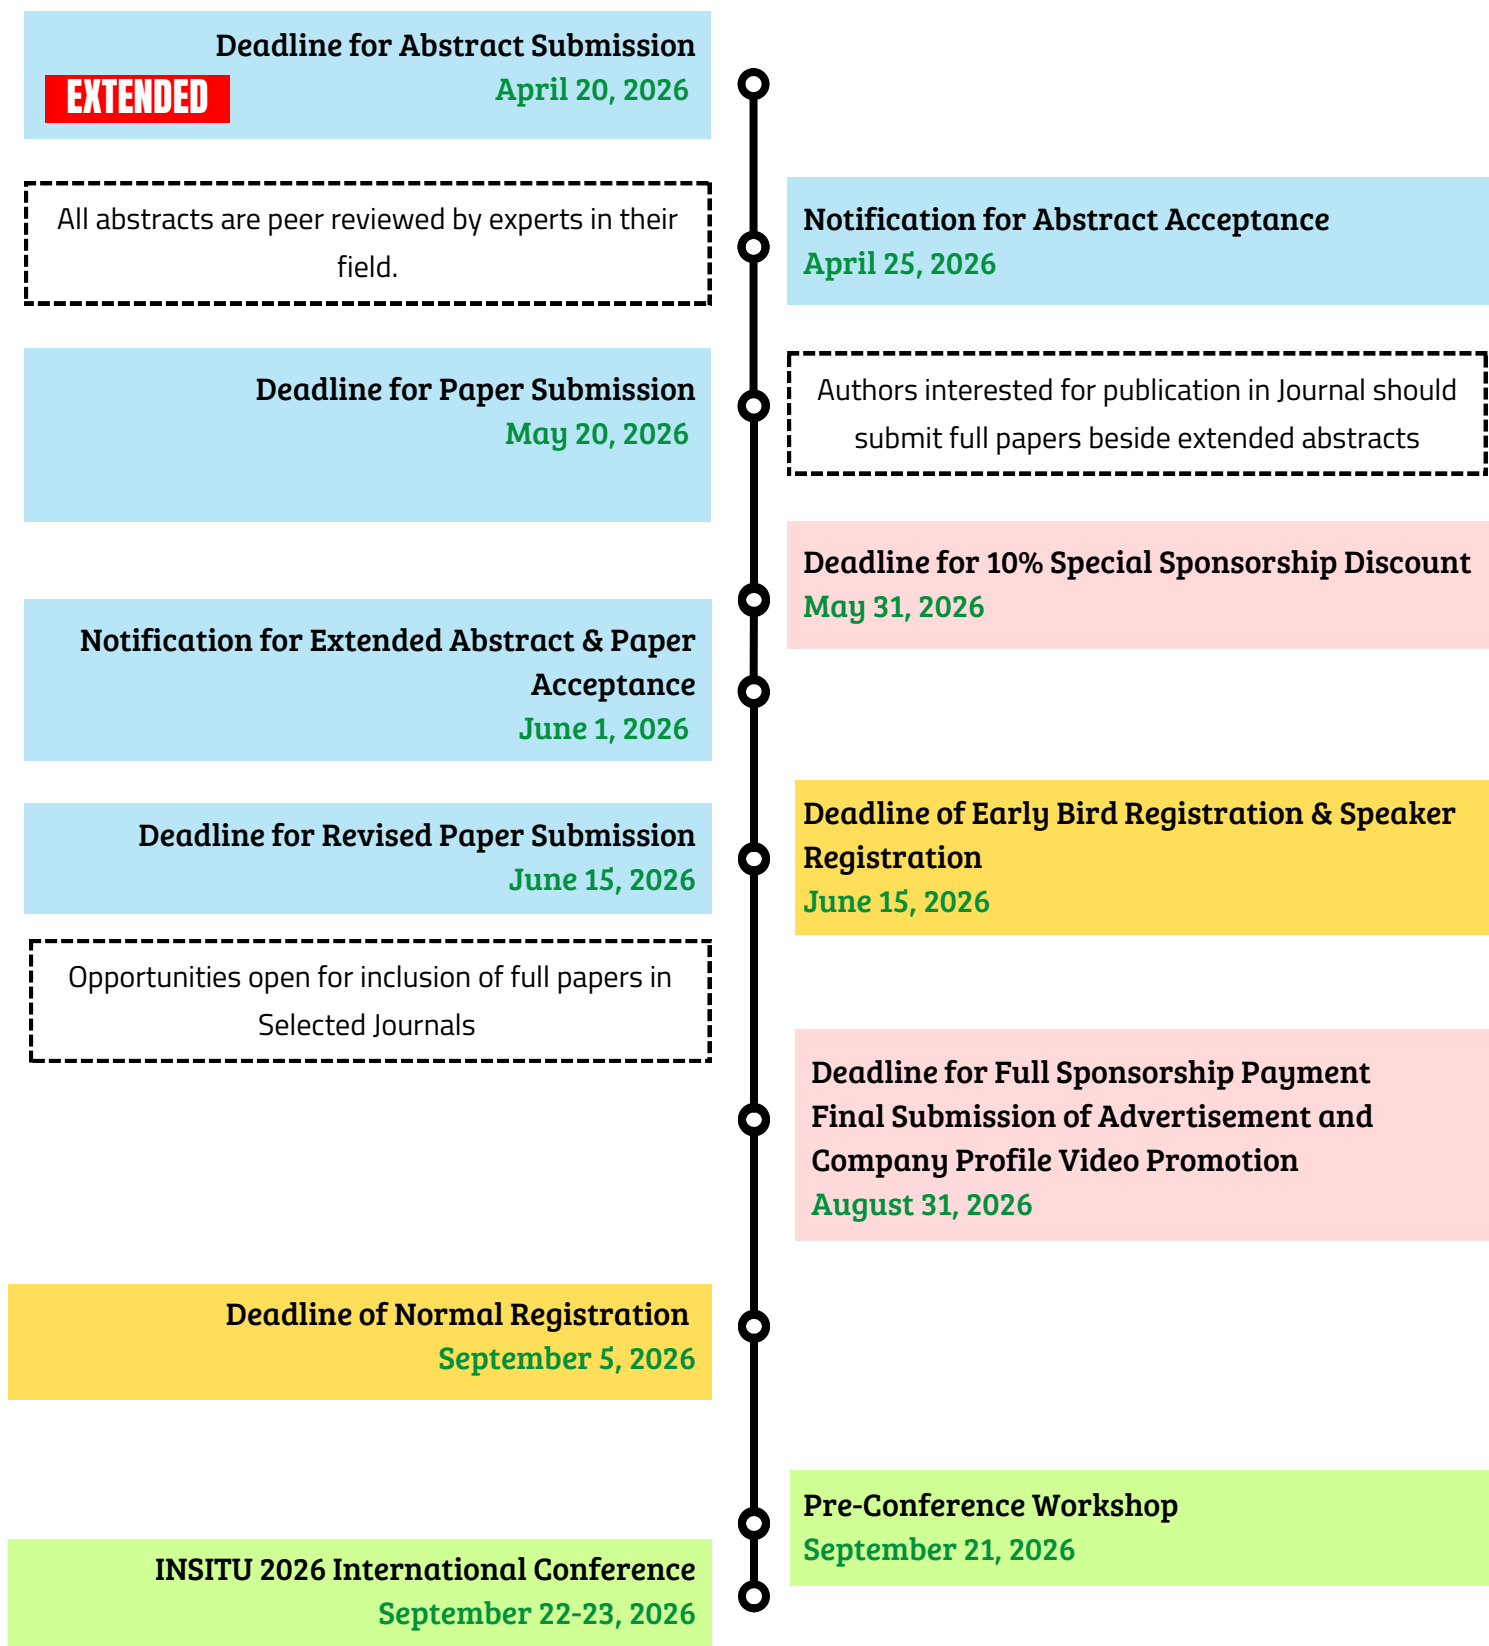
Deadline for Abstract Submission
EXTENDED
April 20, 2026

All abstracts are peer reviewed by experts in their field.

Notification for Abstract Acceptance
April 25, 2026

Deadline for Paper Submission
May 20, 2026

Authors interested for publication in Journal should submit full papers beside extended abstracts

Deadline for 10% Special Sponsorship Discount
May 31, 2026

Notification for Extended Abstract & Paper Acceptance
June 1, 2026

Deadline of Early Bird Registration & Speaker Registration
June 15, 2026

Deadline for Revised Paper Submission
June 15, 2026

Opportunities open for inclusion of full papers in Selected Journals

Deadline for Full Sponsorship Payment
Final Submission of Advertisement and Company Profile Video Promotion
August 31, 2026

Deadline of Normal Registration
September 5, 2026

Pre-Conference Workshop
September 21, 2026

INSITU 2026 International Conference
September 22-23, 2026